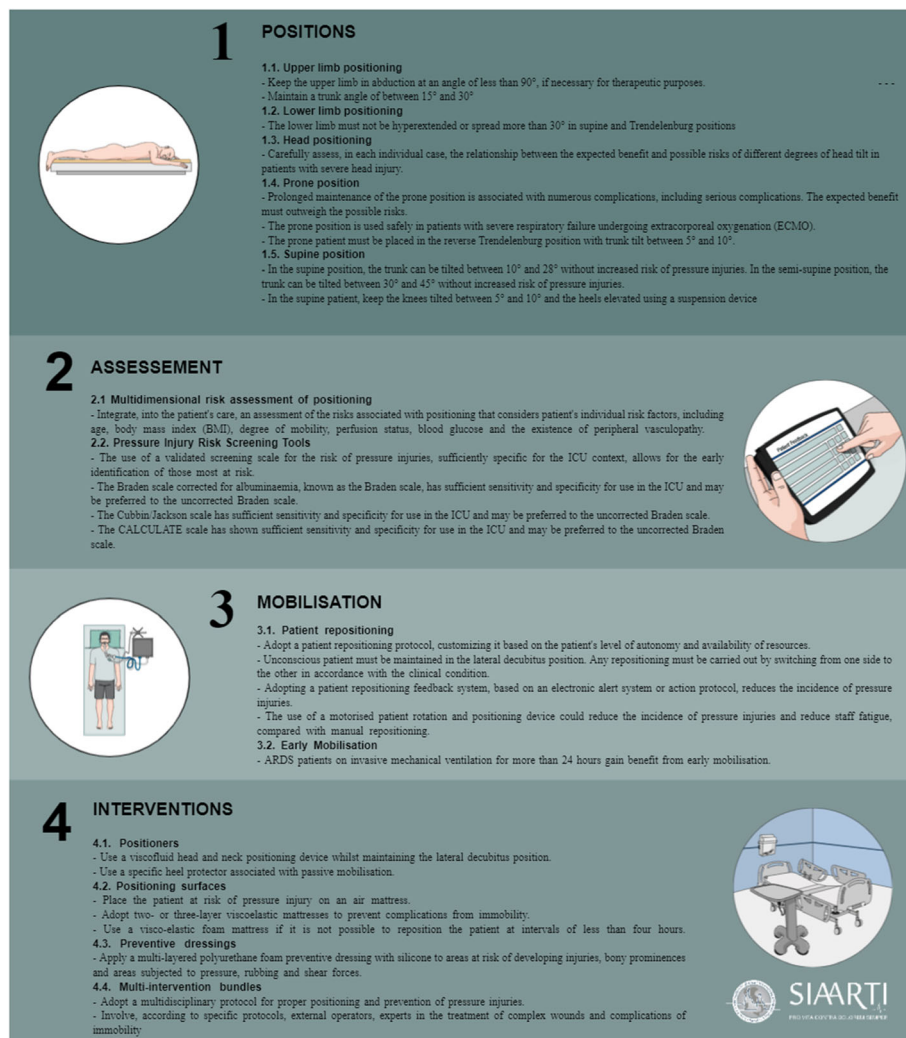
1

POSITIONS

1.1. Upper limb positioning
- Keep the upper limb in abduction at an angle of less than 90°, if necessary for therapeutic purposes.
- Maintain a trunk angle of between 15° and 30°
1.2. Lower limb positioning
- The lower limb must not be hyperextended or spread more than 30° in supine and Trendelenburg positions
1.3. Head positioning
- Carefully assess, in each individual case, the relationship between the expected benefit and possible risks of different degrees of head tilt in patients with severe head injury.
1.4. Prone position
- Prolonged maintenance of the prone position is associated with numerous complications, including serious complications. The expected benefit must outweigh the possible risks.
- The prone position is used safely in patients with severe respiratory failure undergoing extracorporeal oxygenation (ECMO).
- The prone patient must be placed in the reverse Trendelenburg position with trunk tilt between 5° and 10°.
1.5. Supine position
- In the supine position, the trunk can be tilted between 10° and 28° without increased risk of pressure injuries. In the semi-supine position, the trunk can be tilted between 30° and 45° without increased risk of pressure injuries.
- In the supine patient, keep the knees tilted between 5° and 10° and the heels elevated using a suspension device

2

ASSESSEMENT

2.1 Multidimensional risk assessment of positioning
- Integrate, into the patient's care, an assessment of the risks associated with positioning that considers patient's individual risk factors, including age, body mass index (BMI), degree of mobility, perfusion status, blood glucose and the existence of peripheral vasculopathy.
2.2. Pressure Injury Risk Screening Tools
- The use of a validated screening scale for the risk of pressure injuries, sufficiently specific for the ICU context, allows for the early identification of those most at risk.
- The Braden scale corrected for albuminaemia, known as the Braden scale, has sufficient sensitivity and specificity for use in the ICU and may be preferred to the uncorrected Braden scale.
- The Cubbin/Jackson scale has sufficient sensitivity and specificity for use in the ICU and may be preferred to the uncorrected Braden scale.
- The CALCULATE scale has shown sufficient sensitivity and specificity for use in the ICU and may be preferred to the uncorrected Braden scale.

Patient Feedback

3

MOBILISATION

3.1. Patient repositioning
- Adopt a patient repositioning protocol, customizing it based on the patient's level of autonomy and availability of resources.
- Unconscious patient must be maintained in the lateral decubitus position. Any repositioning must be carried out by switching from one side to the other in accordance with the clinical condition.
- Adopting a patient repositioning feedback system, based on an electronic alert system or action protocol, reduces the incidence of pressure injuries.
- The use of a motorised patient rotation and positioning device could reduce the incidence of pressure injuries and reduce staff fatigue, compared with manual repositioning.
3.2. Early Mobilisation
- ARDS patients on invasive mechanical ventilation for more than 24 hours gain benefit from early mobilisation.

4

INTERVENTIONS

4.1. Positioners
- Use a viscofluid head and neck positioning device whilst maintaining the lateral decubitus position.
- Use a specific heel protector associated with passive mobilisation.
4.2. Positioning surfaces
- Place the patient at risk of pressure injury on an air mattress.
- Adopt two- or three-layer viscoelastic mattresses to prevent complications from immobility.
- Use a visco-elastic foam mattress if it is not possible to reposition the patient at intervals of less than four hours.
4.3. Preventive dressings
- Apply a multi-layered polyurethane foam preventive dressing with silicone to areas at risk of developing injuries, bony prominences and areas subjected to pressure, rubbing and shear forces.
4.4. Multi-intervention bundles
- Adopt a multidisciplinary protocol for proper positioning and prevention of pressure injuries.
- Involve, according to specific protocols, external operators, experts in the treatment of complex wounds and complications of immobility

SIAARTI
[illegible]